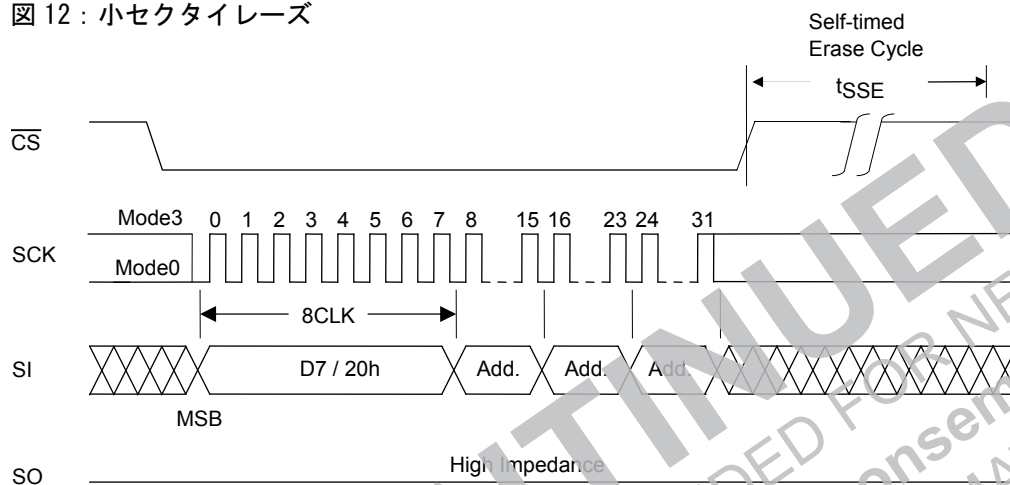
図 12：小セクタイレーズ

Self-timed Erase Cycle

$t_{SSE}$

$\overline{CS}$

Mode3 0 1 2 3 4 5 6 7 8 15 16 23 24 31

SCK

Mode0

8CLK

SI

D7 / 20h

Add.

Add.

Add.

MSB

SO

High Impedance

DISCONTINUED

NOT RECOMMENDED FOR NEW DESIGN

onsemi